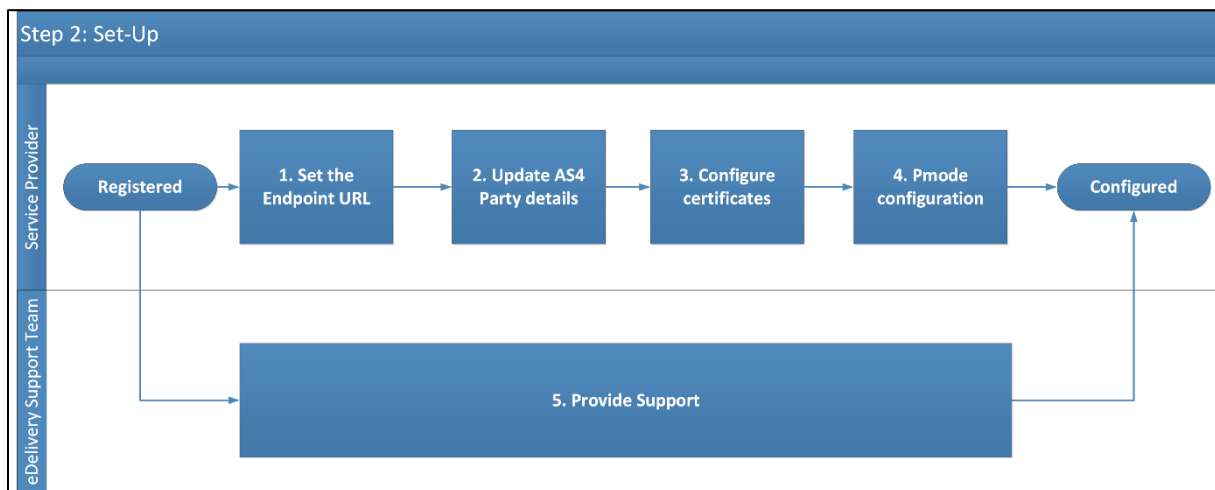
Step 2: Set-Up

Service Provider

Registered

1. Set the Endpoint URL

2. Update AS4 Party details

3. Configure certificates

4. Pmode configuration

Configured

eDelivery Support Team

5. Provide Support